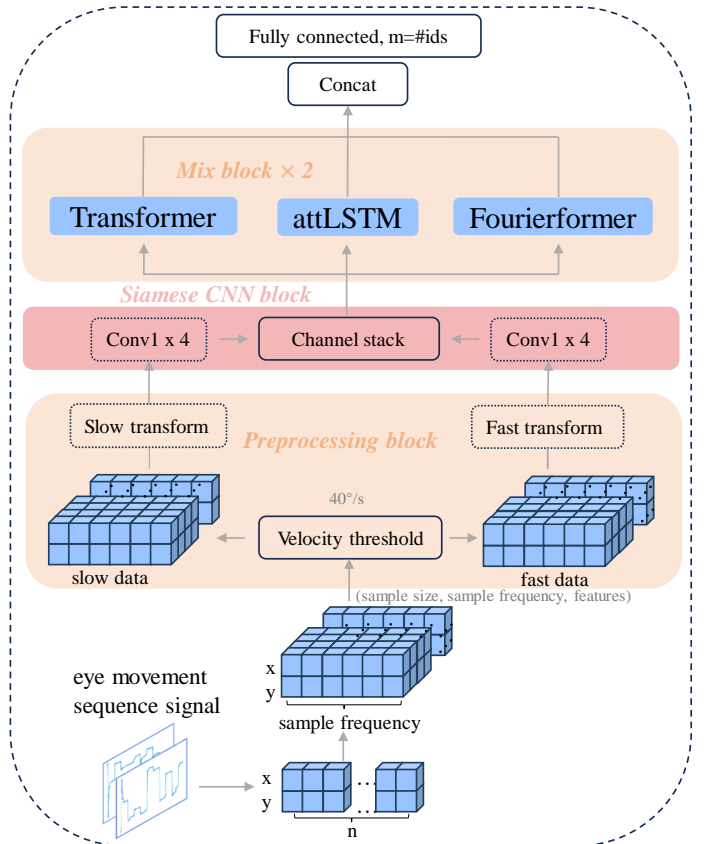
Fully connected, m=#ids

Concat

Mix block × 2

Transformer

attLSTM

Fourierformer

Siamese CNN block

Conv1 x 4

Channel stack

Conv1 x 4

Slow transform

Preprocessing block

Fast transform

40°/s

Velocity threshold

slow data

fast data

(sample size, sample frequency, features)

eye movement sequence signal

x

y

sample frequency

x

y

...

...

n